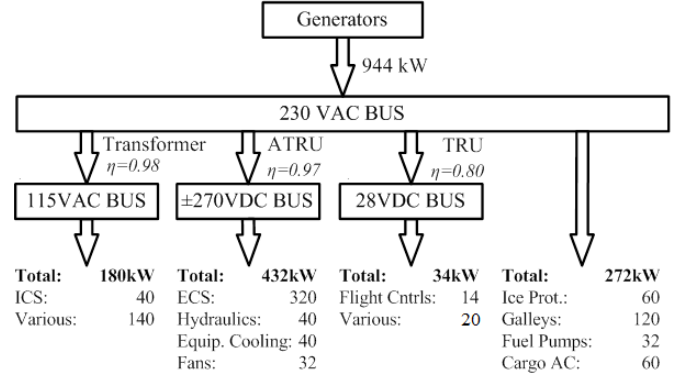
Generators

944 kW

230 VAC BUS

Transformer
$\eta=0.98$

ATRU
$\eta=0.97$

TRU
$\eta=0.80$

115VAC BUS

±270VDC BUS

28VDC BUS

Total: 180kW
ICS: 40
Various: 140

Total: 432kW
ECS: 320
Hydraulics: 40
Equip. Cooling: 40
Fans: 32

Total: 34kW
Flight Cntrls: 14
Various: 20

Total: 272kW
Ice Prot.: 60
Galleys: 120
Fuel Pumps: 32
Cargo AC: 60